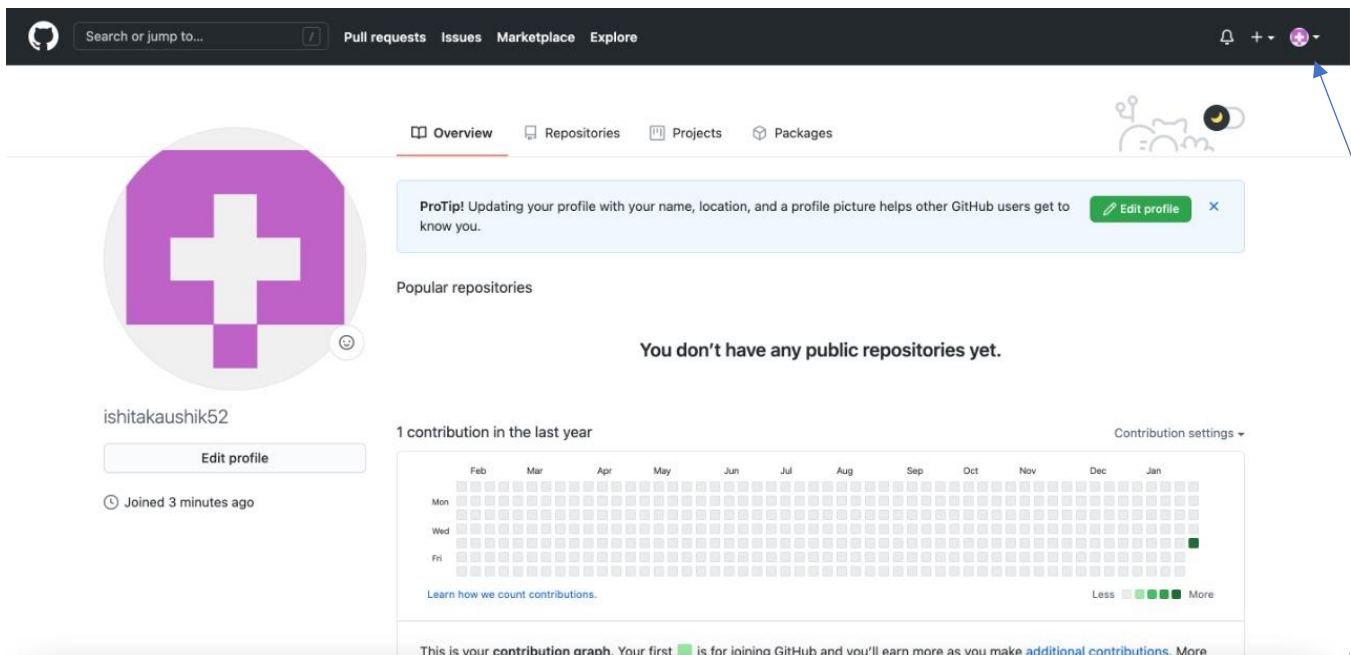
Search or jump to... / Pull requests Issues Marketplace Explore

Overview Repositories Projects Packages

ProTip! Updating your profile with your name, location, and a profile picture helps other GitHub users get to know you.

Edit profile

Popular repositories

You don't have any public repositories yet.

ishitakaushik52

Edit profile

Joined 3 minutes ago

1 contribution in the last year

Contribution settings

Feb Mar Apr May Jun Jul Aug Sep Oct Nov Dec Jan

Mon

Wed

Fri

Learn how we count contributions.

Less More

This is your contribution graph. Your first is for joining GitHub and you'll earn more as you make additional contributions. More